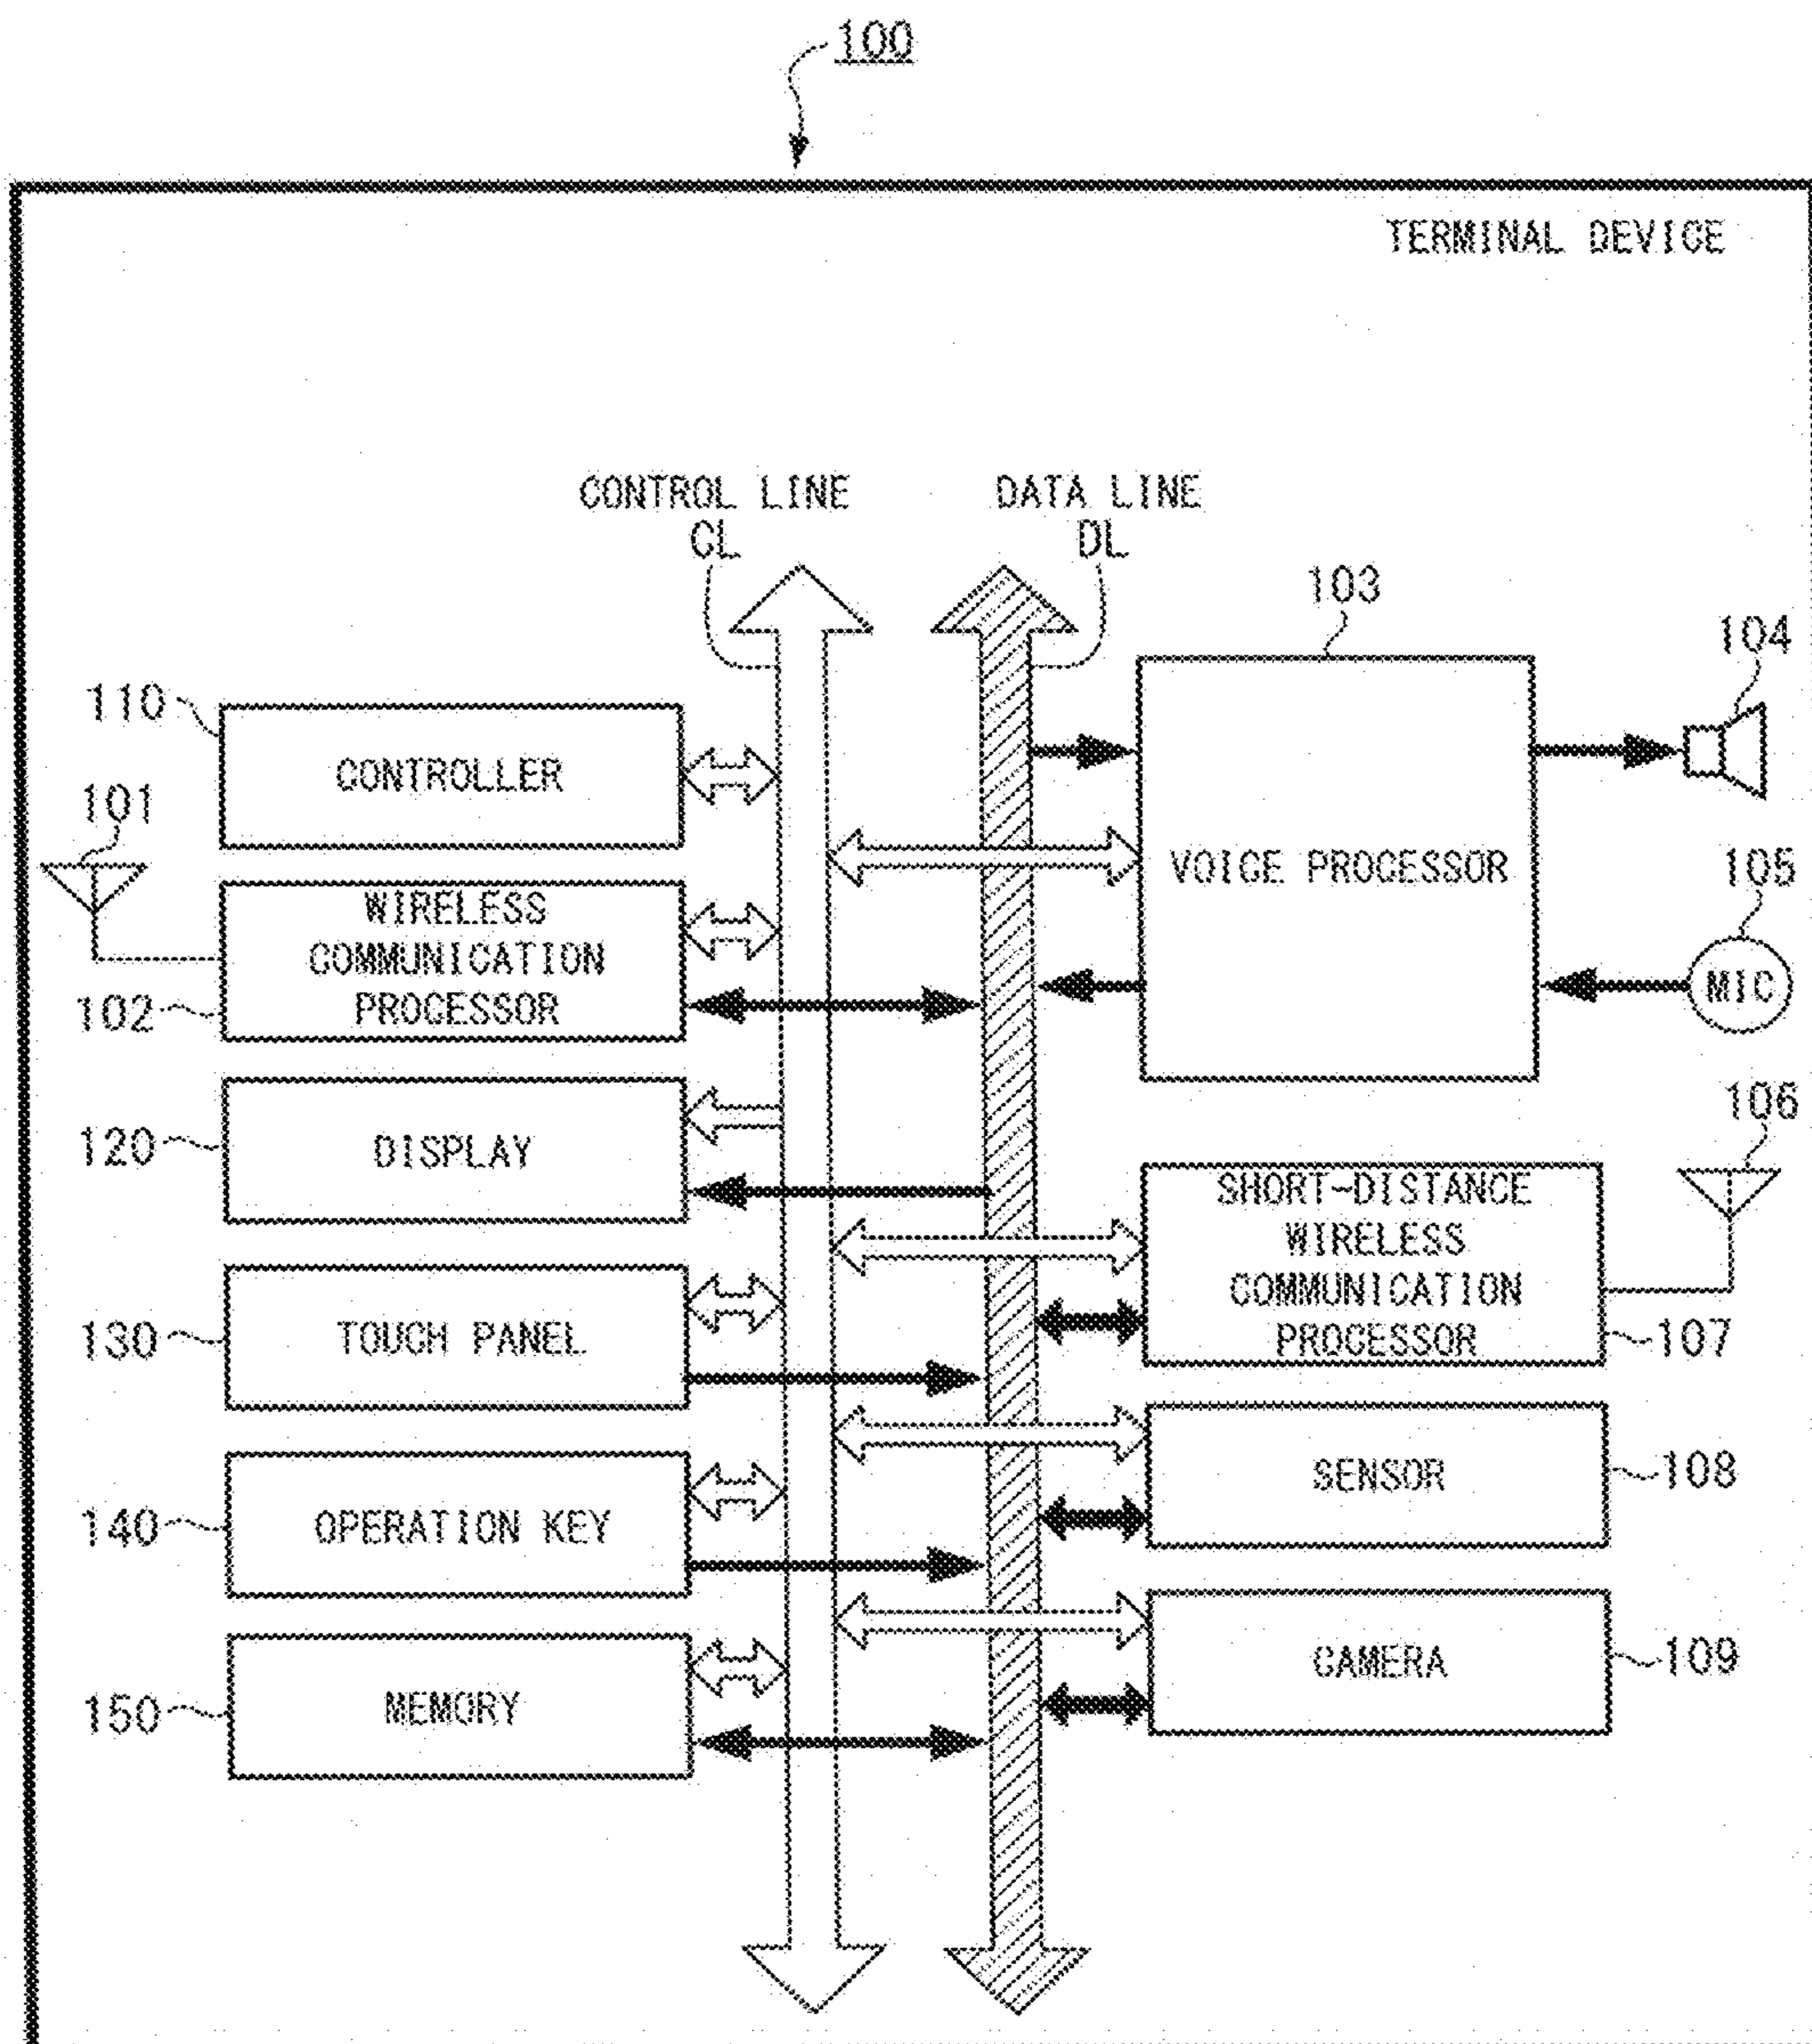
100

TERMINAL DEVICE

CONTROL LINE CL

DATA LINE DL

103

104

110

CONTROLLER

101

VOICE PROCESSOR

105

WIRELESS COMMUNICATION PROCESSOR

102

MIC

120

DISPLAY

106

SHORT-DISTANCE WIRELESS COMMUNICATION PROCESSOR

107

130

TOUCH PANEL

SENSOR

108

140

OPERATION KEY

CAMERA

109

150

MEMORY